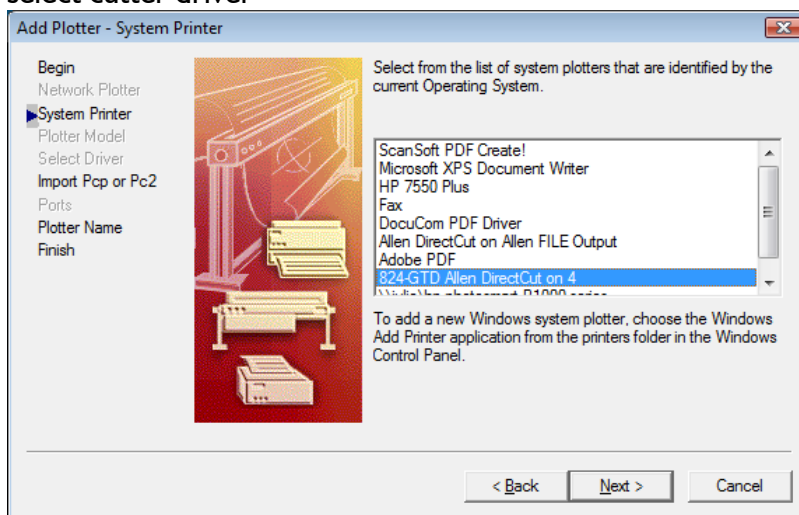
Add Plotter - System Printer

Begin
Network Plotter
System Printer
Plotter Model
Select Driver
Import Pcp or Pc2
Ports
Plotter Name
Finish

Select from the list of system plotters that are identified by the current Operating System.

ScanSoft PDF Create!
Microsoft XPS Document Writer
HP 7550 Plus
Fax
DocuCom PDF Driver
Allen DirectCut on Allen FILE Output
Adobe PDF
824-GTD Allen DirectCut on 4
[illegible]

To add a new Windows system plotter, choose the Windows Add Printer application from the printers folder in the Windows Control Panel.

< Back
Next >
Cancel